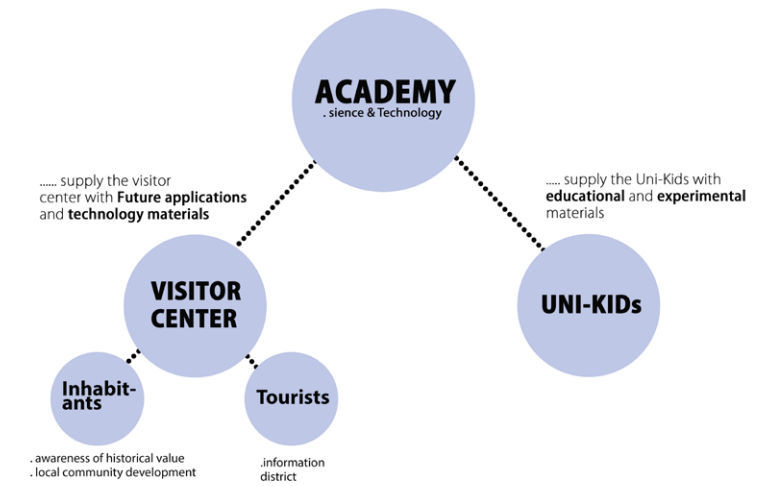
ACADEMY
. sience & Technology

...... supply the visitor center with **Future applications** and **technology materials**

..... supply the Uni-Kids with **educational** and **experimental** materials

VISITOR CENTER

UNI-KIDs

Inhabit-
ants

Tourists

. awareness of historical value
. local community development

.information
district